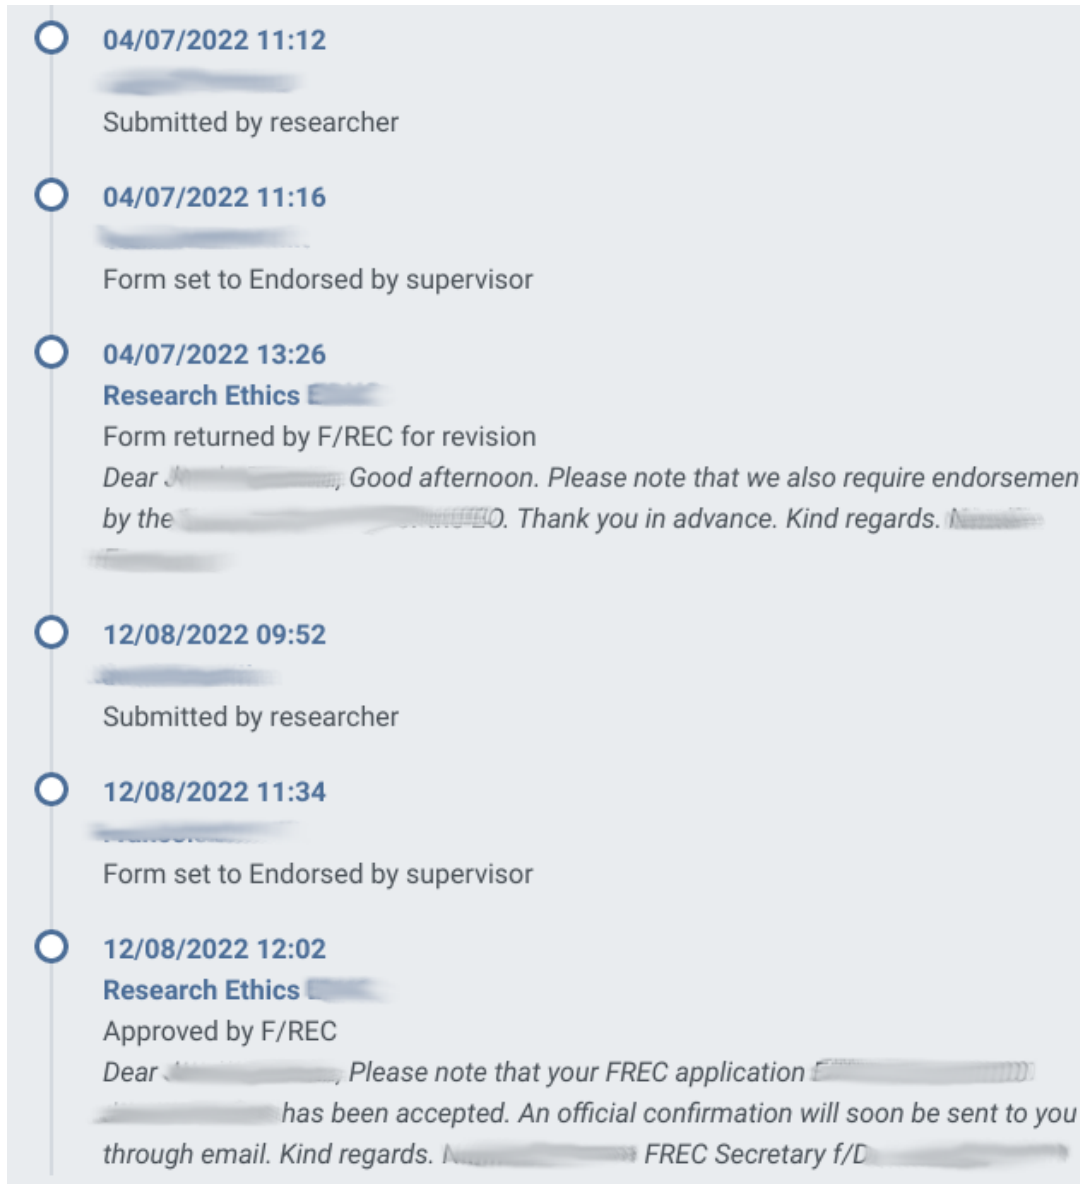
04/07/2022 11:12

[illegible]

Submitted by researcher

04/07/2022 11:16

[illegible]

Form set to Endorsed by supervisor

04/07/2022 13:26

Research Ethics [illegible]

Form returned by F/REC for revision

*Dear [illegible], Good afternoon. Please note that we also require endorsemen by the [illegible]O. Thank you in advance. Kind regards. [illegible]*

12/08/2022 09:52

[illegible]

Submitted by researcher

12/08/2022 11:34

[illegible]

Form set to Endorsed by supervisor

12/08/2022 12:02

Research Ethics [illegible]

Approved by F/REC

*Dear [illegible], Please note that your FREC application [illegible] has been accepted. An official confirmation will soon be sent to you through email. Kind regards. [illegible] FREC Secretary f/D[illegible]*